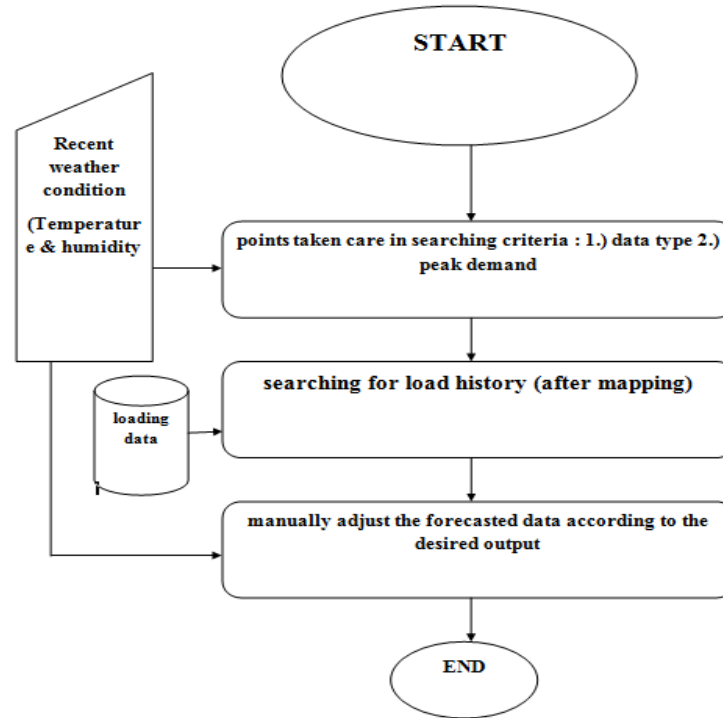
START

Recent weather condition

(Temperatur e & humidity

points taken care in searching criteria : 1.) data type 2.) peak demand

loading data

searching for load history (after mapping)

manually adjust the forecasted data according to the desired output

END